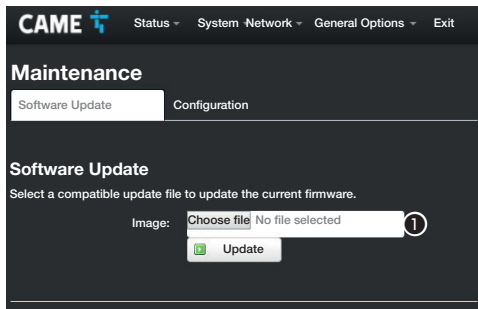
CAME

Status - System -Network - General Options - Exit

Maintenance

Software Update Configuration

Software Update

Select a compatible update file to update the current firmware.

Image: Choose file No file selected ①

Update